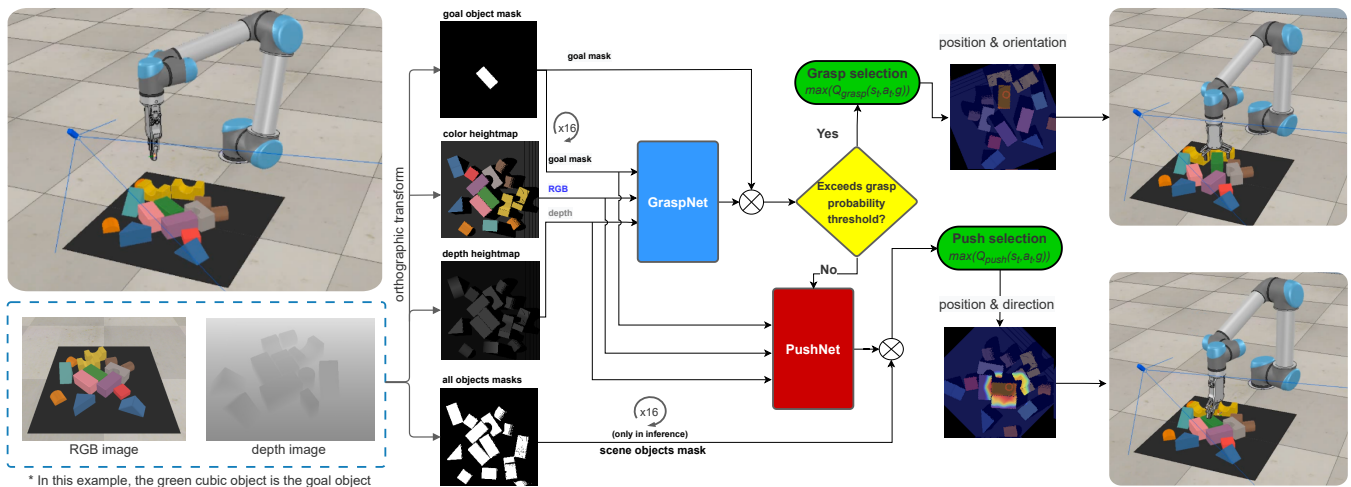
goal object mask

goal mask

x16

color heightmap

goal mask

RGB

depth

depth heightmap

all objects masks

orthographic transform

GraspNet

Exceeds grasp probability threshold?

Yes

No

Grasp selection
$max(Q_{grasp}(s_t,a_t,g))$

position & orientation

PushNet

Push selection
$max(Q_{push}(s_t,a_t,g))$

position & direction

x16
(only in inference)

scene objects mask

RGB image

depth image

* In this example, the green cubic object is the goal object